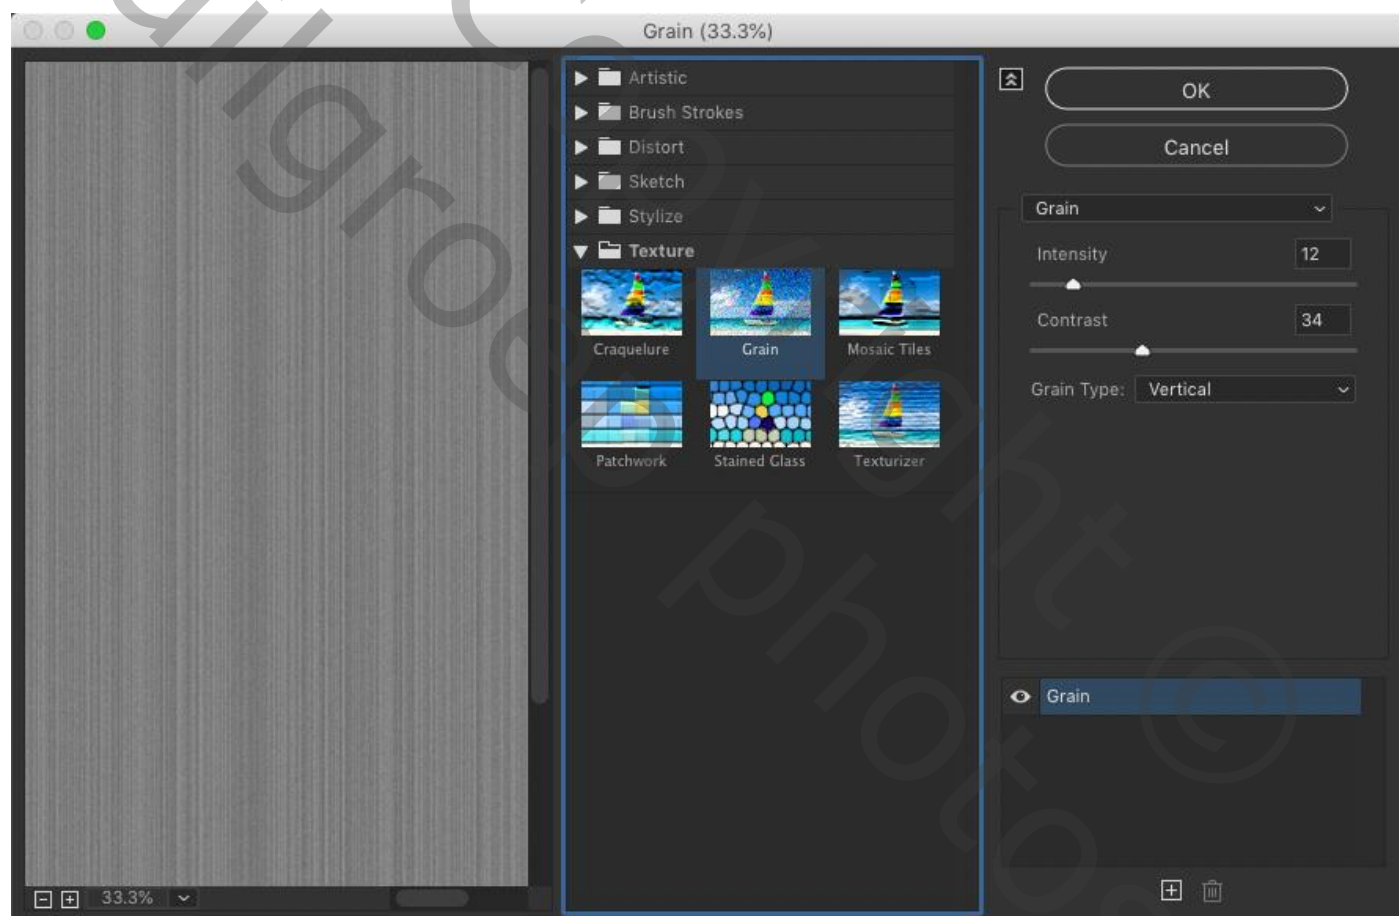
Grain (33.3%)

Artistic
Brush Strokes
Distort
Sketch
Stylize
Texture
Craquelure
Grain
Mosaic Tiles
Patchwork
Stained Glass
Texturizer

OK
Cancel
Grain
Intensity 12
Contrast 34
Grain Type: Vertical

Grain

33.3%